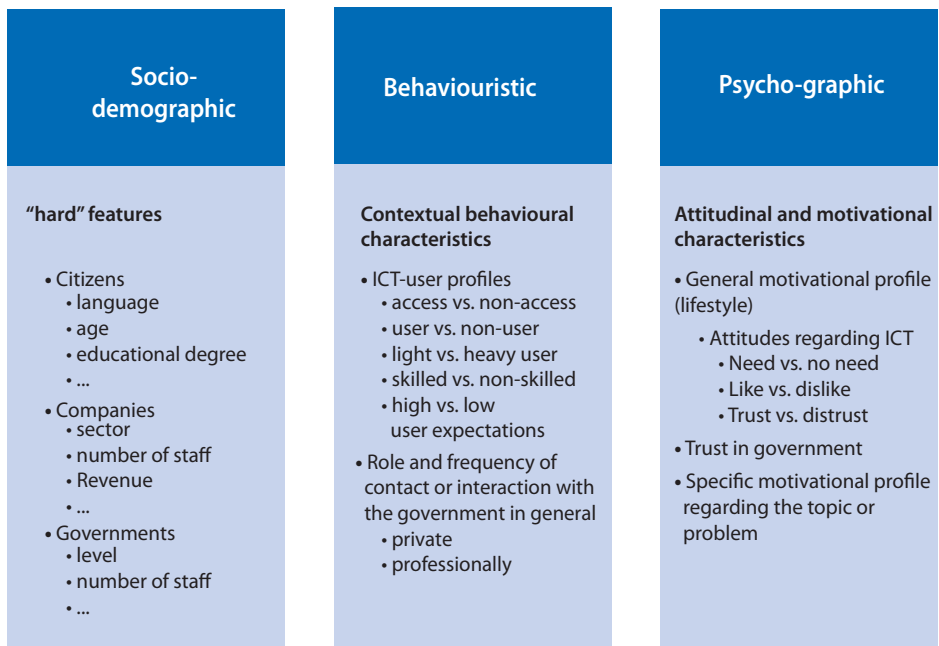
Socio-demographic

"hard" features

• Citizens
• language
• age
• educational degree
• ...
• Companies
• sector
• number of staff
• Revenue
• ...
• Governments
• level
• number of staff
• ...

Behaviouristic

Contextual behavioural characteristics

• ICT-user profiles
• access vs. non-access
• user vs. non-user
• light vs. heavy user
• skilled vs. non-skilled
• high vs. low user expectations
• Role and frequency of contact or interaction with the government in general
• private
• professionally

Psycho-graphic

Attitudinal and motivational characteristics

• General motivational profile (lifestyle)
• Attitudes regarding ICT
• Need vs. no need
• Like vs. dislike
• Trust vs. distrust
• Trust in government
• Specific motivational profile regarding the topic or problem